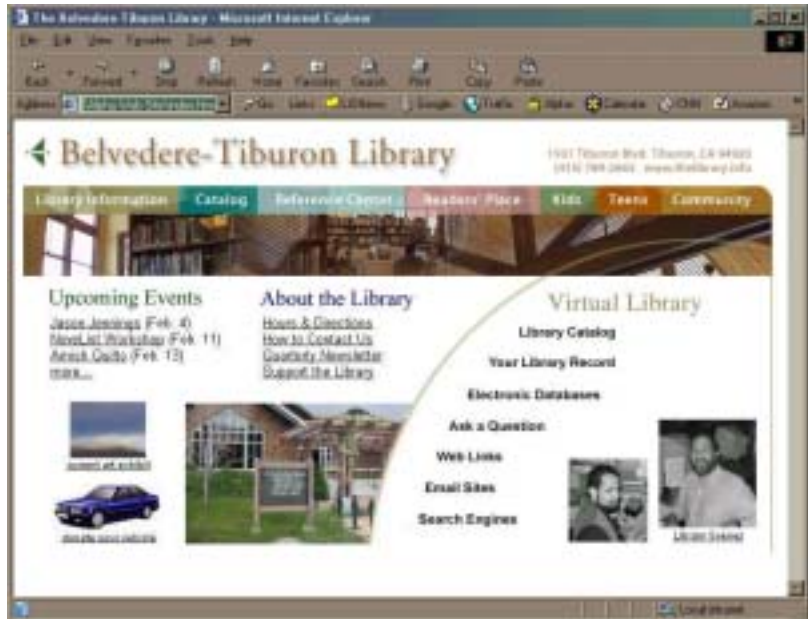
The Belvedere-Tiburon Library - Microsoft Internet Explorer

File Edit View Favorites Tools Help

Back Forward Stop Refresh Home Favorites Search Print Copy Paste

Address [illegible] Go Links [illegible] Google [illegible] Yahoo Calendar CNN Amazon

Belvedere-Tiburon Library

1501 Tiburon Blvd. Tiburon, CA 94920
(415) 789-2665 www.thelibrary.info

Library Information Catalog Reference Center Readers' Place Kids Teens Community

Upcoming Events
Jason Jennings (Feb. 4)
NoveList Workshop (Feb. 11)
Amish Quilts (Feb. 13)
more...

About the Library
Hours & Directions
How to Contact Us
Quarterly Newsletter
Support the Library

Virtual Library
Library Catalog
Your Library Record
Electronic Databases
Ask a Question
Web Links
Email Sites
Search Engines

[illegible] art exhibit

donate your vehicle

Library Support

Local intranet